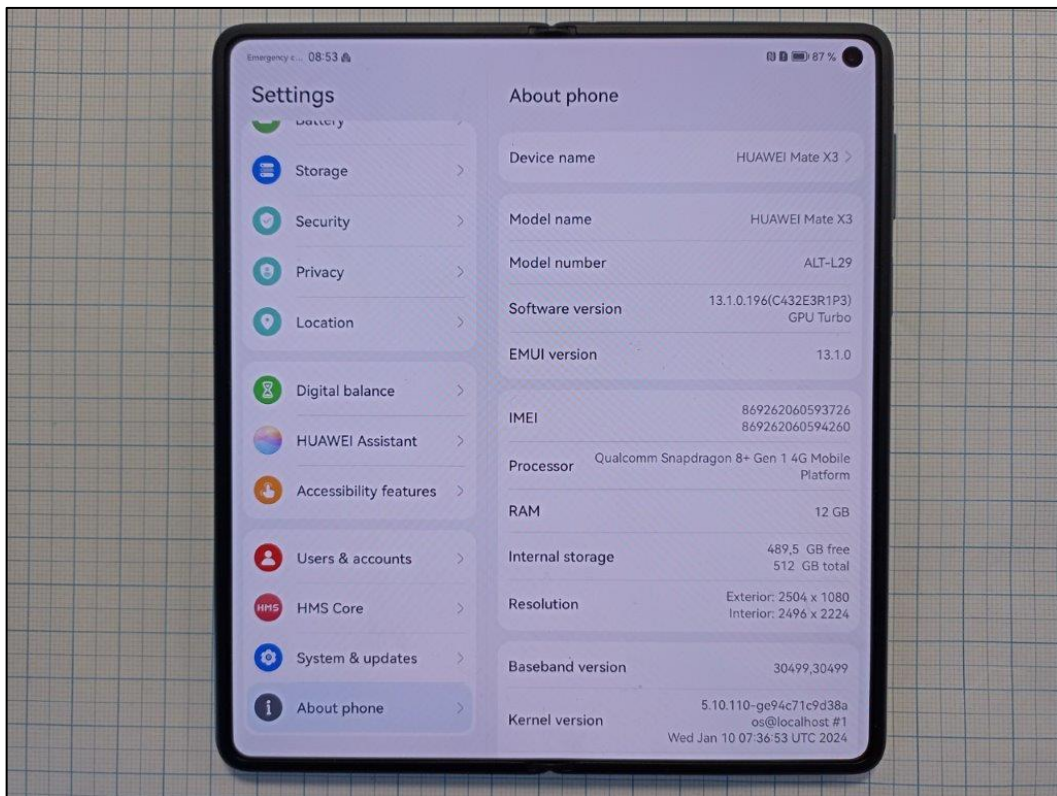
Emergency c... 08:53

87 %

Settings

Battery

Storage

Security

Privacy

Location

Digital balance

HUAWEI Assistant

Accessibility features

Users & accounts

HMS

HMS Core

System & updates

About phone

About phone

Device name HUAWEI Mate X3

Model name HUAWEI Mate X3

Model number ALT-L29

Software version 13.1.0.196(C432E3R1P3) GPU Turbo

EMUI version 13.1.0

IMEI 869262060593726 869262060594260

Processor Qualcomm Snapdragon 8+ Gen 1 4G Mobile Platform

RAM 12 GB

Internal storage 489,5 GB free 512 GB total

Resolution Exterior: 2504 x 1080 Interior: 2496 x 2224

Baseband version 30499,30499

Kernel version 5.10.110-ge94c71c9d38a os@localhost #1 Wed Jan 10 07:36:53 UTC 2024